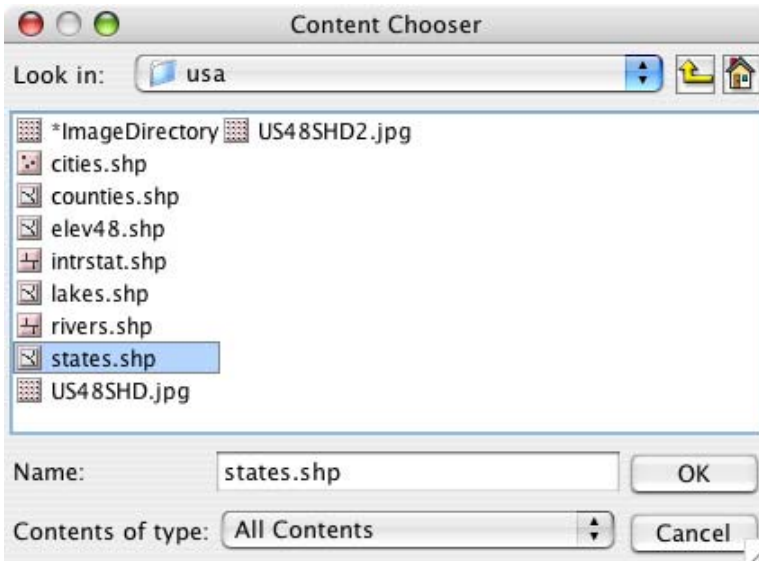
Content Chooser

Look in: usa

*ImageDirectory
cities.shp
counties.shp
elev48.shp
intrstat.shp
lakes.shp
rivers.shp
states.shp
US48SHD.jpg
US48SHD2.jpg

Name: states.shp
OK

Contents of type: All Contents
Cancel